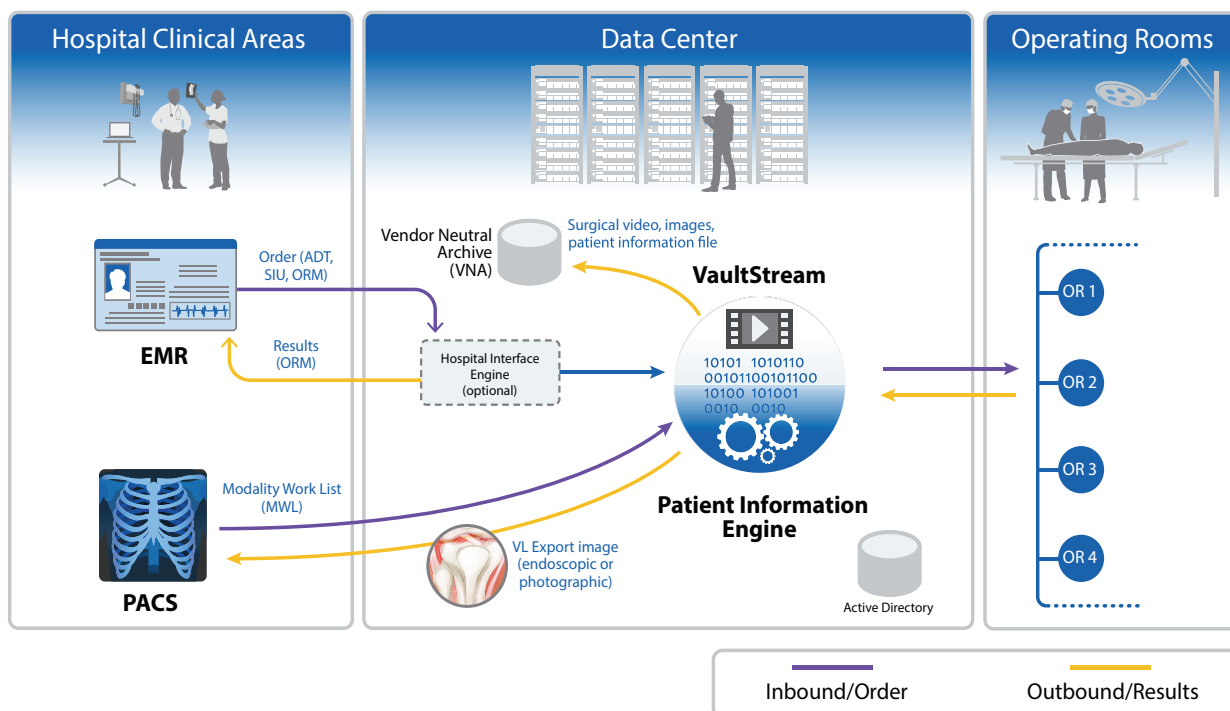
Hospital Clinical Areas

Data Center

Operating Rooms

Order (ADT, SIU, ORM)

Results (ORM)

EMR

Vendor Neutral Archive (VNA)

Surgical video, images, patient information file

VaultStream

Hospital Interface Engine (optional)

10101 1010110
00101100101100
10100 101001
0010 0010

Patient Information Engine

Modality Work List (MWL)

VL Export image (endoscopic or photographic)

PACS

Active Directory

OR 1

OR 2

OR 3

OR 4

Inbound/Order

Outbound/Results